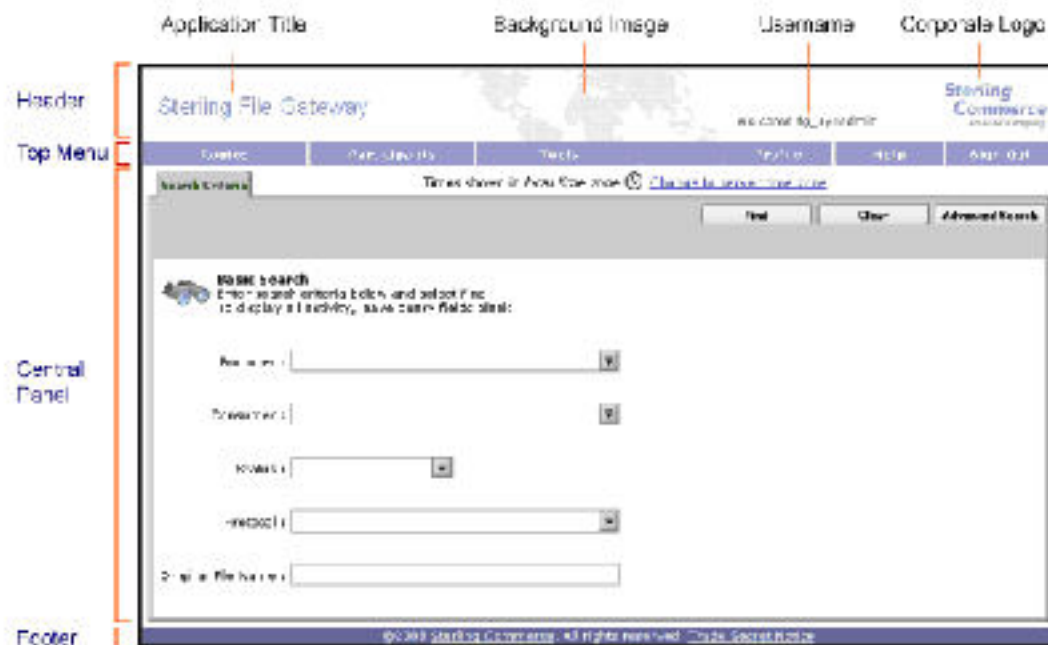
Application Title

Background Image

Username

Corporate Logo

Header

Top Menu

Central Panel

Footer

Sterling File Gateway

Welcome fg_sysadmin

Sterling Commerce

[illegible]

Routes

Participants

Tools

Profile

Help

Sign Out

Search Criteria

Times shown in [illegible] time zone Change to server time zone

Find

Clear

Advanced Search

Basic Search

Enter search criteria below and select Find to display all activity, leave other fields blank.

Producer:

Consumer:

Status:

Protocol:

Original File Name:

© 2010 Sterling Commerce. All rights reserved. Trade Secret Notice